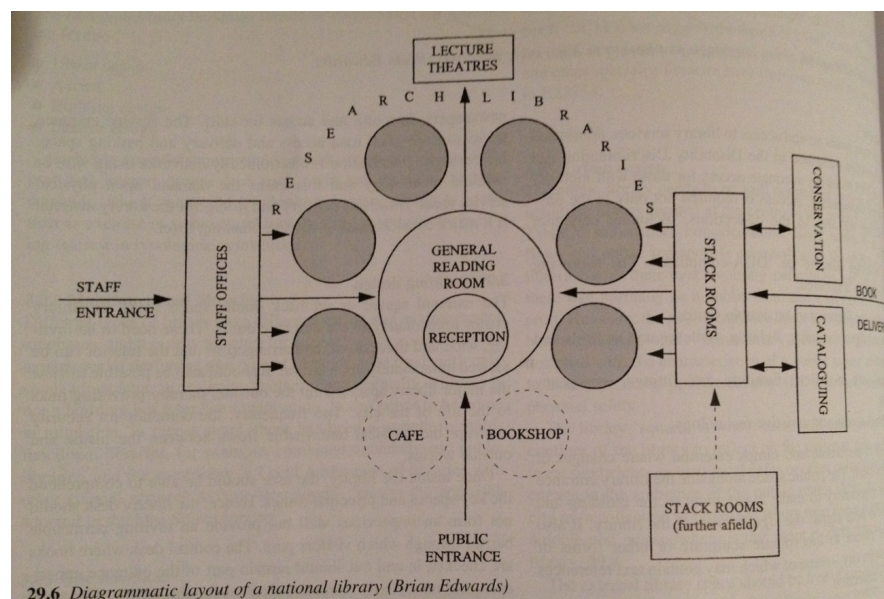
LECTURE THEATRES

R E S E A R C H L I B R A R I E S

STAFF ENTRANCE

STAFF OFFICES

GENERAL READING ROOM

RECEPTION

STACK ROOMS

CONSERVATION

CATALOGUING

BOOK DELIVE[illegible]

CAFE

BOOKSHOP

PUBLIC ENTRANCE

STACK ROOMS (further afield)

29.6 Diagrammatic layout of a national library (Brian Edwards)